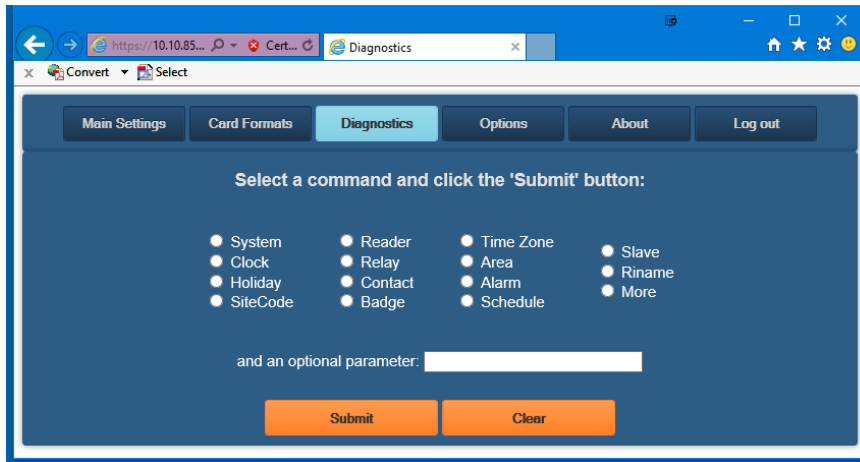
https://10.10.85... Cert... Diagnostics

Convert Select

Main Settings | Card Formats | Diagnostics | Options | About | Log out

Select a command and click the 'Submit' button:

System
Clock
Holiday
SiteCode

Reader
Relay
Contact
Badge

Time Zone
Area
Alarm
Schedule

Slave
Riname
More

and an optional parameter:

Submit
Clear